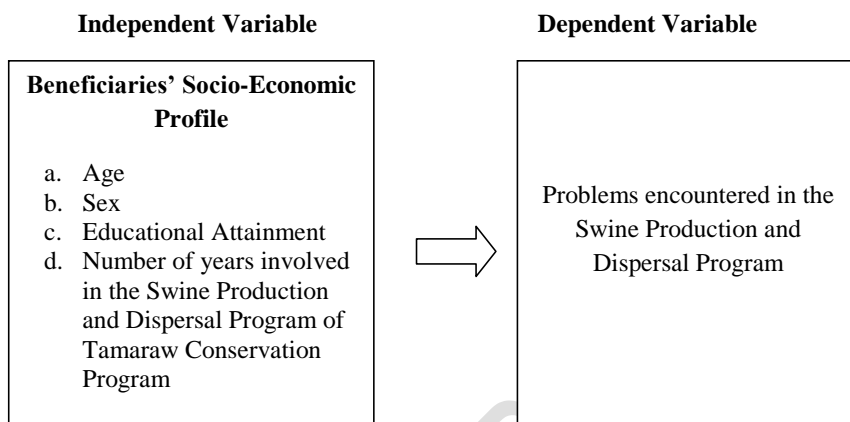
Independent Variable

Dependent Variable

Beneficiaries' Socio-Economic Profile

a. Age
b. Sex
c. Educational Attainment
d. Number of years involved in the Swine Production and Dispersal Program of Tamaraw Conservation Program

Problems encountered in the Swine Production and Dispersal Program